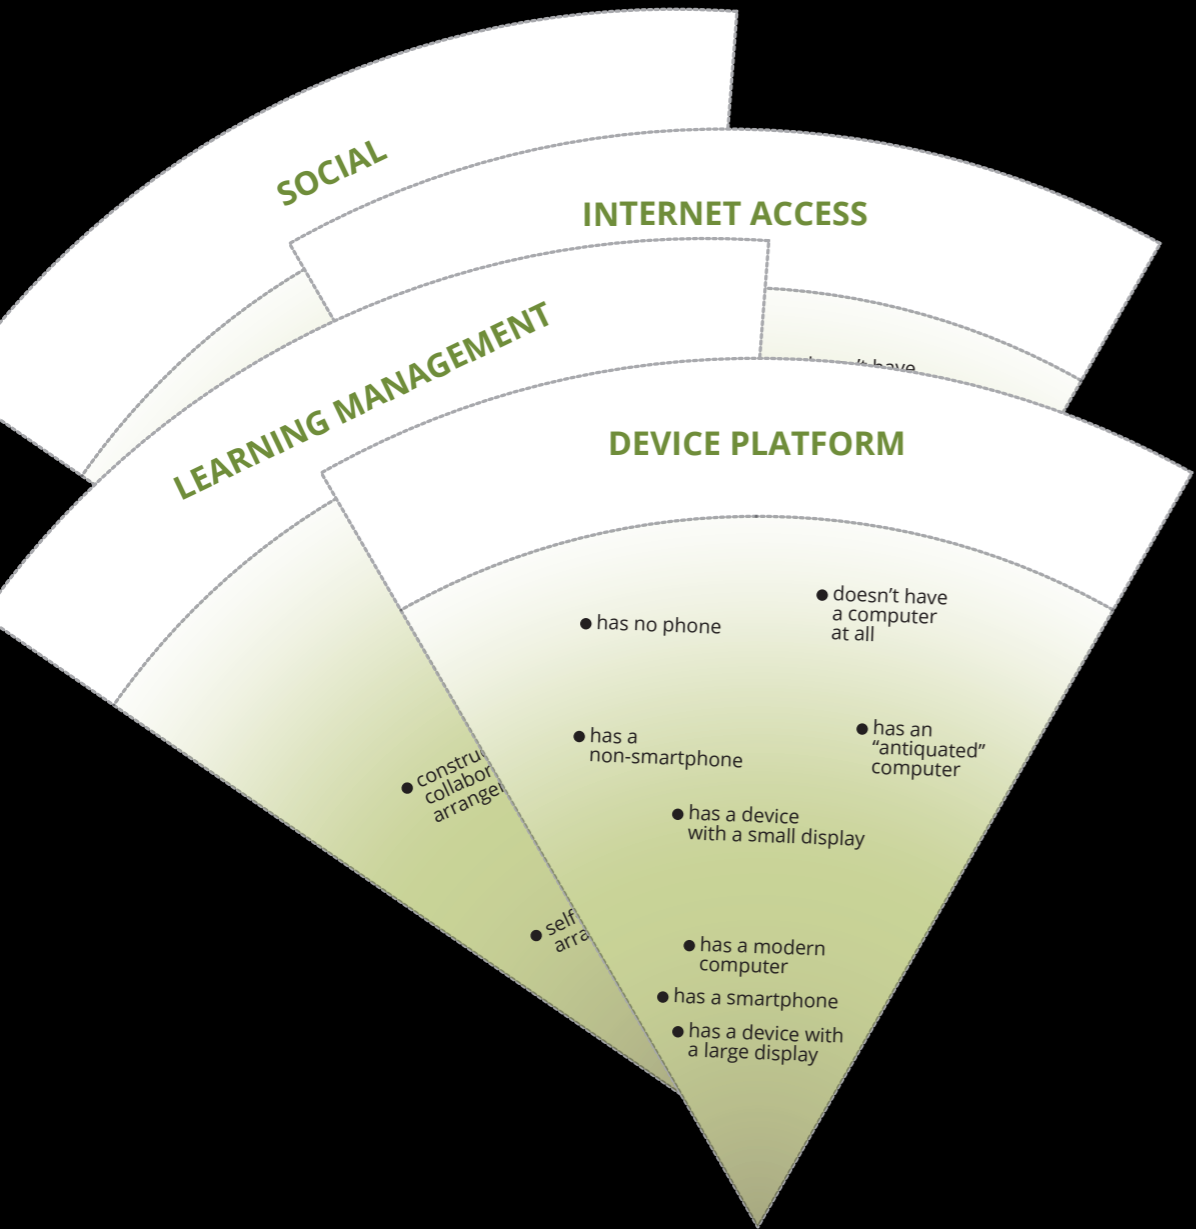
SOCIAL

INTERNET ACCESS

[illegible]'t have

LEARNING MANAGEMENT

construc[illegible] collabor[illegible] arrange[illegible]

self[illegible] arra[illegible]

DEVICE PLATFORM

has no phone

doesn't have a computer at all

has a non-smartphone

has an "antiquated" computer

has a device with a small display

has a modern computer

has a smartphone

has a device with a large display